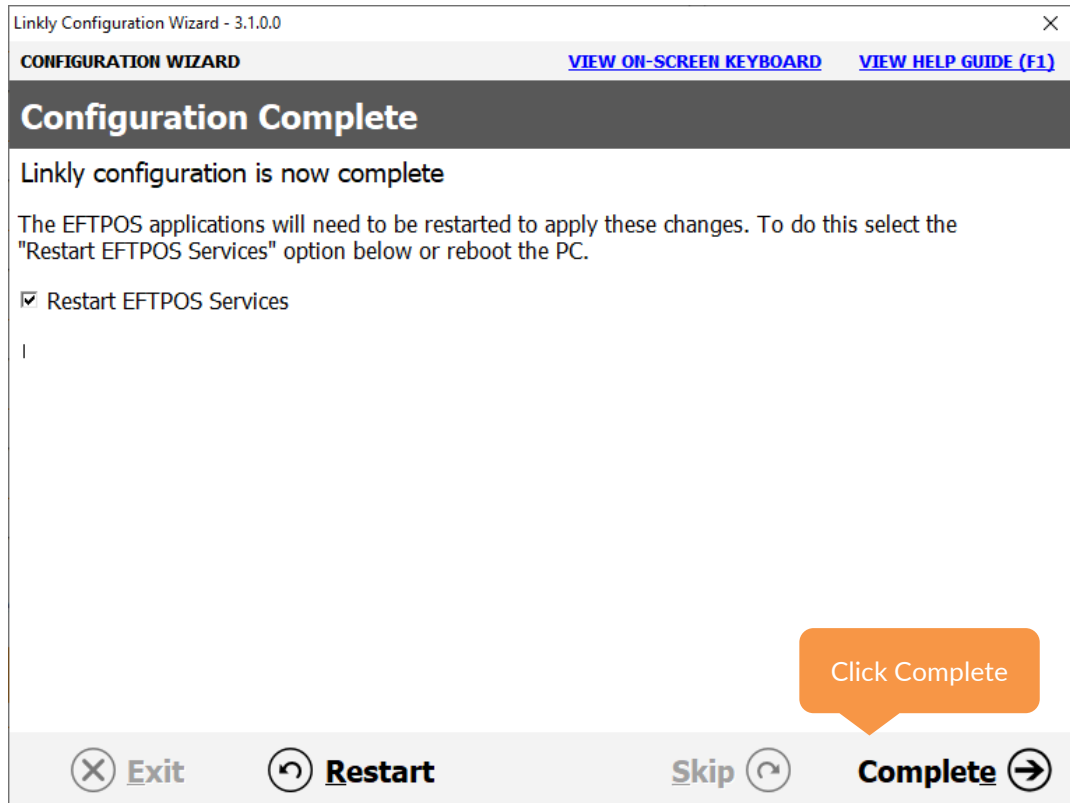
Linkly Configuration Wizard - 3.1.0.0

CONFIGURATION WIZARD

VIEW ON-SCREEN KEYBOARD

VIEW HELP GUIDE (F1)

Configuration Complete

Linkly configuration is now complete

The EFTPOS applications will need to be restarted to apply these changes. To do this select the "Restart EFTPOS Services" option below or reboot the PC.

☑ Restart EFTPOS Services

Click Complete

Exit

Restart

Skip

Complete